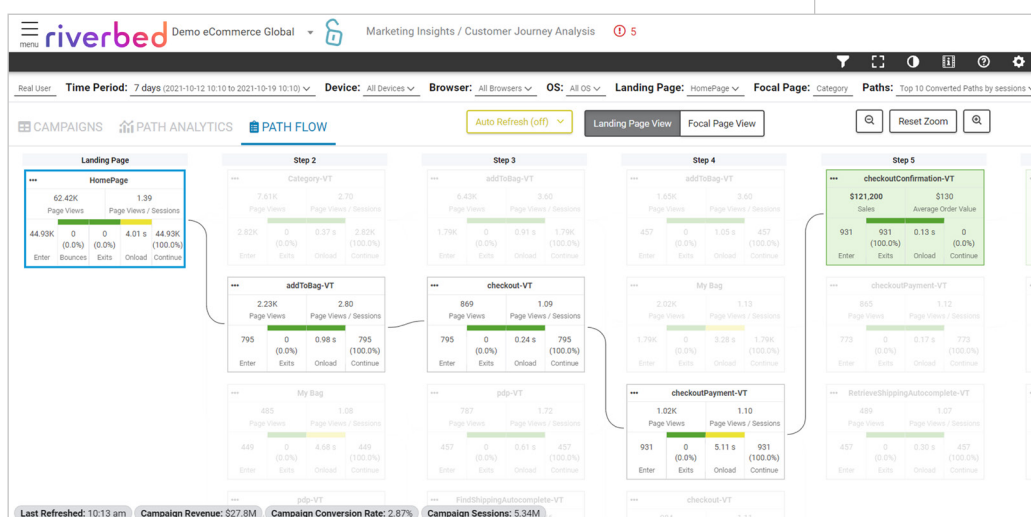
menu riverbed Demo eCommerce Global Marketing Insights / Customer Journey Analysis 5

Real User Time Period: 7 days (2021-10-12 10:10 to 2021-10-19 10:10) Device: All Devices Browser: All Browsers OS: All OS Landing Page: HomePage Focal Page: Category Paths: Top 10 Converted Paths by sessions

CAMPAIGNS PATH ANALYTICS PATH FLOW Auto Refresh (off) Landing Page View Focal Page View Reset Zoom

Landing Page
HomePage
62.42K Page Views 1.39 Page Views / Sessions
44.93K Enter 0 (0.0%) Bounces 0 (0.0%) Exits 4.01 s Onload 44.93K (100.0%) Continue

Step 2
Category-VT
7.61K Page Views 2.70 Page Views / Sessions
2.82K Enter 0 (0.0%) Exits 0.37 s Onload 2.82K (100.0%) Continue

addToBag-VT
2.23K Page Views 2.80 Page Views / Sessions
795 Enter 0 (0.0%) Exits 0.98 s Onload 795 (100.0%) Continue

My Bag
485 Page Views 1.08 Page Views / Sessions
449 Enter 0 (0.0%) Exits 4.68 s Onload 449 (100.0%) Continue

pdp-VT

Step 3
addToBag-VT
6.43K Page Views 3.60 Page Views / Sessions
1.79K Enter 0 (0.0%) Exits 0.91 s Onload 1.79K (100.0%) Continue

checkout-VT
869 Page Views 1.09 Page Views / Sessions
795 Enter 0 (0.0%) Exits 0.24 s Onload 795 (100.0%) Continue

pdp-VT
767 Page Views 1.72 Page Views / Sessions
457 Enter 0 (0.0%) Exits 0.61 s Onload 457 (100.0%) Continue

FindShippingAutocomplete-VT

Step 4
addToBag-VT
1.65K Page Views 3.60 Page Views / Sessions
457 Enter 0 (0.0%) Exits 1.05 s Onload 457 (100.0%) Continue

My Bag
2.02K Page Views 1.13 Page Views / Sessions
1.79K Enter 0 (0.0%) Exits 3.28 s Onload 1.79K (100.0%) Continue

checkoutPayment-VT
1.02K Page Views 1.10 Page Views / Sessions
931 Enter 0 (0.0%) Exits 5.11 s Onload 931 (100.0%) Continue

checkout-VT

Step 5
checkoutConfirmation-VT
$121,200 Sales $130 Average Order Value
931 Enter 931 (100.0%) Exits 0.13 s Onload 0 (0.0%) Continue

checkoutPayment-VT
845 Page Views 1.18 Page Views / Sessions
773 Enter 0 (0.0%) Exits 0.17 s Onload 773 (100.0%) Continue

RetrieveShippingAutocomplete-VT
489 Page Views 1.07 Page Views / Sessions
457 Enter 0 (0.0%) Exits 0.30 s Onload 457 (100.0%) Continue

Last Refreshed: 10:13 am Campaign Revenue: $27.8M Campaign Conversion Rate: 2.87% Campaign Sessions: 5.34M